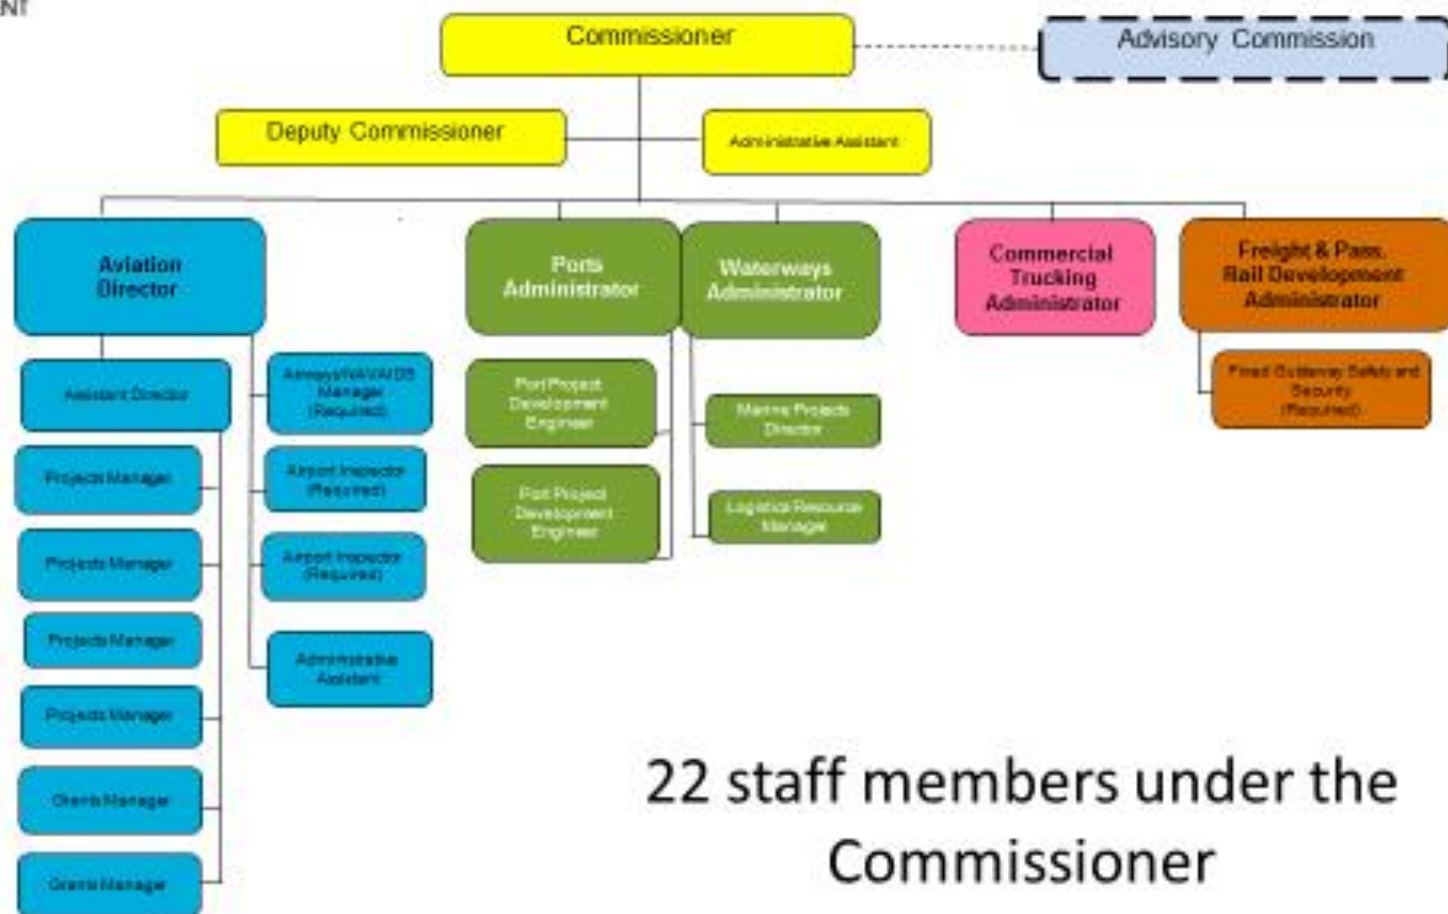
NT

Commissioner

Advisory Commission

Deputy Commissioner

Administrative Assistant

Aviation Director

Ports Administrator

Waterways Administrator

Commercial Trucking Administrator

Freight & Pass. Rail Development Administrator

Assistant Director

Airways/NAVAIDS Manager (Required)

Projects Manager

Airport Inspector (Required)

Projects Manager

Airport Inspector (Required)

Projects Manager

Administrative Assistant

Projects Manager

Grants Manager

Grants Manager

Port Project Development Engineer

Port Project Development Engineer

Marine Projects Director

Logistics Resource Manager

Road Guideway Safety and Security (Required)

22 staff members under the Commissioner